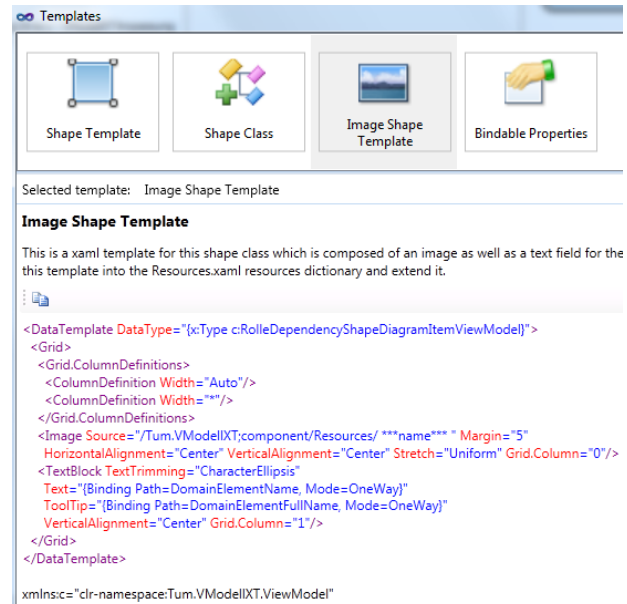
Templates

Shape Template

Shape Class

Image Shape Template

Bindable Properties

Selected template: Image Shape Template

Image Shape Template

This is a xaml template for this shape class which is composed of an image as well as a text field for the this template into the Resources.xaml resources dictionary and extend it.

<DataTemplate DataType="{x:Type c:RolleDependencyShapeDiagramItemViewModel}">
<Grid>
<Grid.ColumnDefinitions>
<ColumnDefinition Width="Auto"/>
<ColumnDefinition Width="*"/>
</Grid.ColumnDefinitions>
<Image Source="/Tum.VModellXT;component/Resources/ ***name*** " Margin="5"
HorizontalAlignment="Center" VerticalAlignment="Center" Stretch="Uniform" Grid.Column="0"/>
<TextBlock TextTrimming="CharacterEllipsis"
Text="{Binding Path=DomainElementName, Mode=OneWay}"
ToolTip="{Binding Path=DomainElementFullName, Mode=OneWay}"
VerticalAlignment="Center" Grid.Column="1"/>
</Grid>
</DataTemplate>

xmlns:c="clr-namespace:Tum.VModellXT.ViewModel"